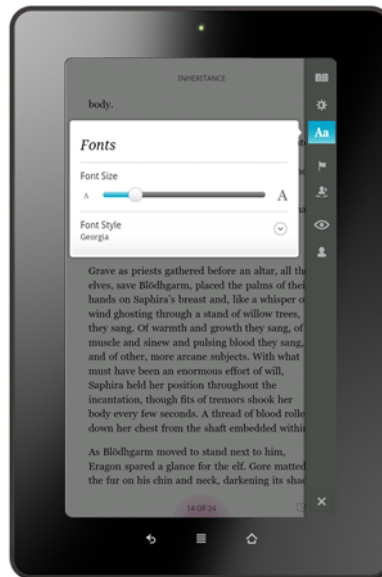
INHERITANCE

body.

Fonts

Font Size

A

A

Font Style

Georgia

Aa

Grave as priests gathered before an altar, all th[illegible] elves, save Blödhgarm, placed the palms of their hands on Saphira's breast and, like a whisper o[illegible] wind ghosting through a stand of willow trees, they sang. Of warmth and growth they sang, of muscle and sinew and pulsing blood they sang, and of other, more arcane subjects. With what must have been an enormous effort of will, Saphira held her position throughout the incantation, though fits of tremors shook her body every few seconds. A thread of blood rolle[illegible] down her chest from the shaft embedded withi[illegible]

As Blödhgarm moved to stand next to him, Eragon spared a glance for the elf. Gore matte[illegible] the fur on his chin and neck, darkening its sha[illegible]

14 OF 24